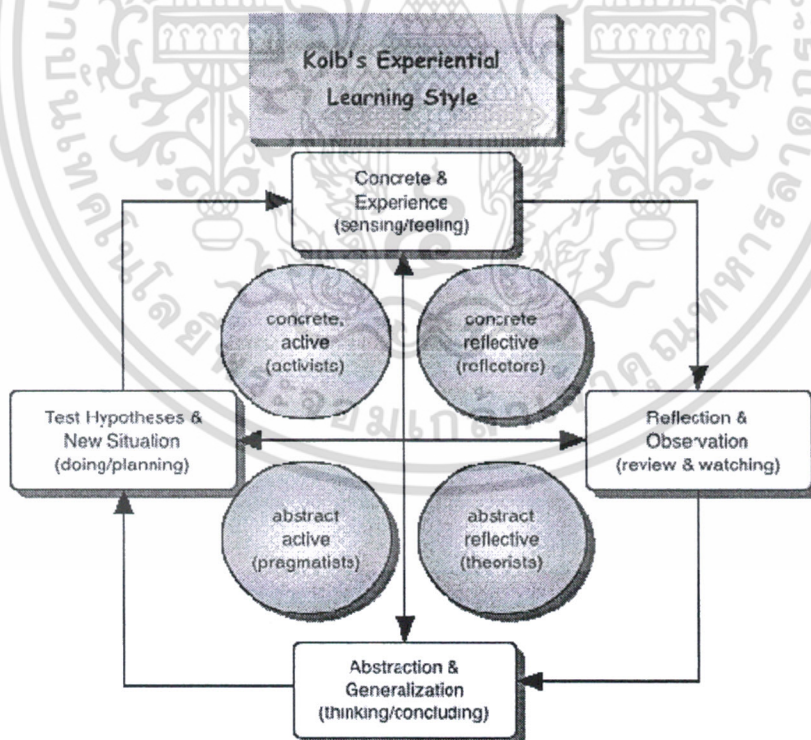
Kolb's Experiential Learning Style

Concrete & Experience (sensing/feeling)

concrete, active (activists)

concrete reflective (reflectors)

Test Hypotheses & New Situation (doing/planning)

Reflection & Observation (review & watching)

abstract active (pragmatists)

abstract reflective (theorists)

Abstraction & Generalization (thinking/concluding)